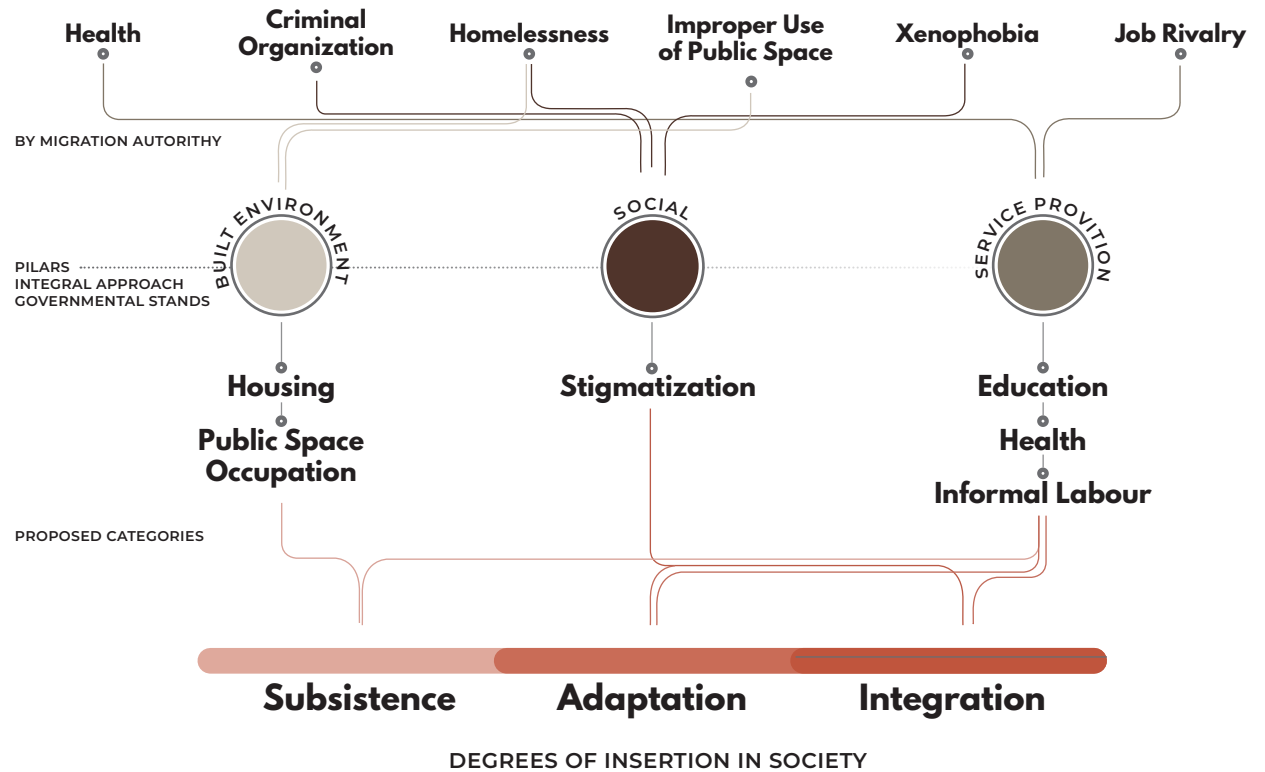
Health
Criminal Organization
Homelessness
Improper Use of Public Space
Xenophobia
Job Rivalry

BY MIGRATION AUTORITHY

BUILT ENVIRONMENT
SOCIAL
SERVICE PROVITION

PILARS
INTEGRAL APPROACH
GOVERNMENTAL STANDS

Housing
Public Space Occupation
Stigmatization
Education
Health
Informal Labour

PROPOSED CATEGORIES

Subsistence
Adaptation
Integration

DEGREES OF INSERTION IN SOCIETY